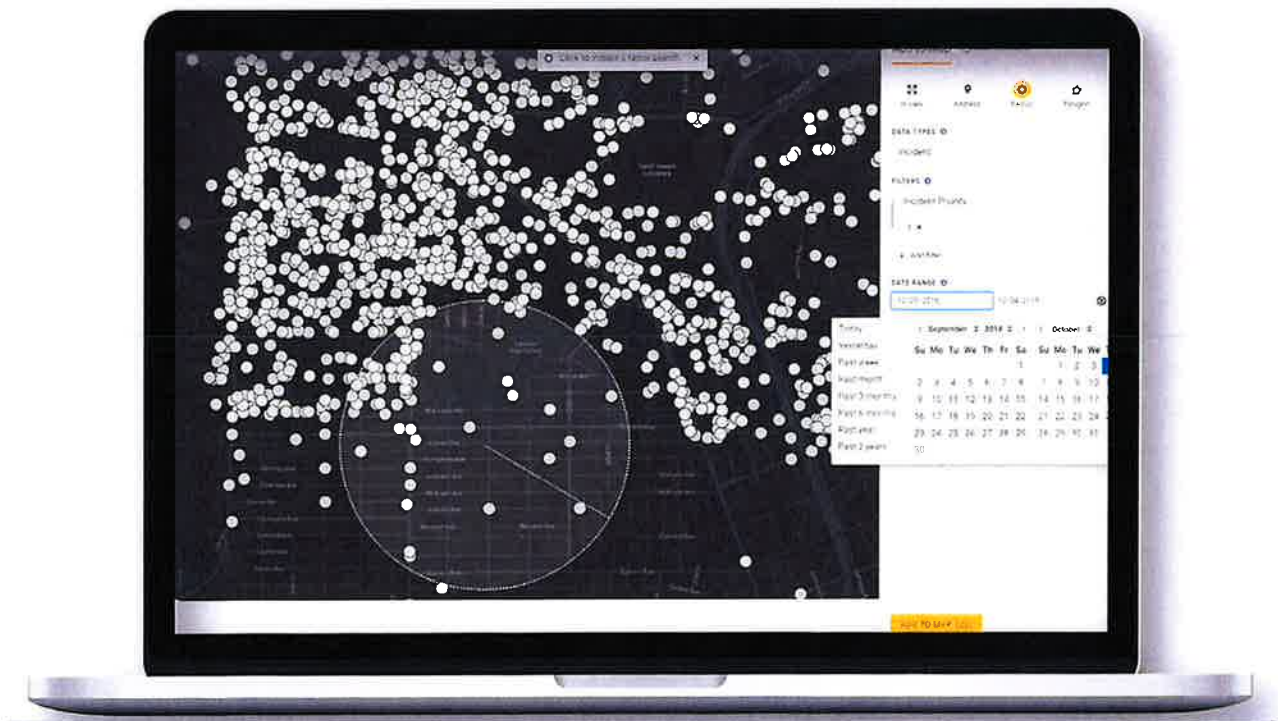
Click to initiate a radius search ×

In view Address Radius Polygon

DATA TYPES

Incident

FILTERS

Incident Priority

+ Add filter

DATE RANGE

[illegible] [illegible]

Today
Yesterday
Past week
Past month
Past 3 months
Past 6 months
Past year
Past 2 years

September 2018 October

| Su | Mo | Tu | We | Th | Fr | Sa |
|---|---|---|---|---|---|---|
| | | | | | | 1 |
| 2 | 3 | 4 | 5 | 6 | 7 | 8 |
| 9 | 10 | 11 | 12 | 13 | 14 | 15 |
| 16 | 17 | 18 | 19 | 20 | 21 | 22 |
| 23 | 24 | 25 | 26 | 27 | 28 | 29 |
| 30 | | | | | | |

| Su | Mo | Tu | We |
|---|---|---|---|
| | 1 | 2 | 3 |
| 7 | 8 | 9 | 10 |
| 14 | 15 | 16 | 17 |
| 21 | 22 | 23 | 24 |
| 28 | 29 | 30 | 31 |

ADD TO MAP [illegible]